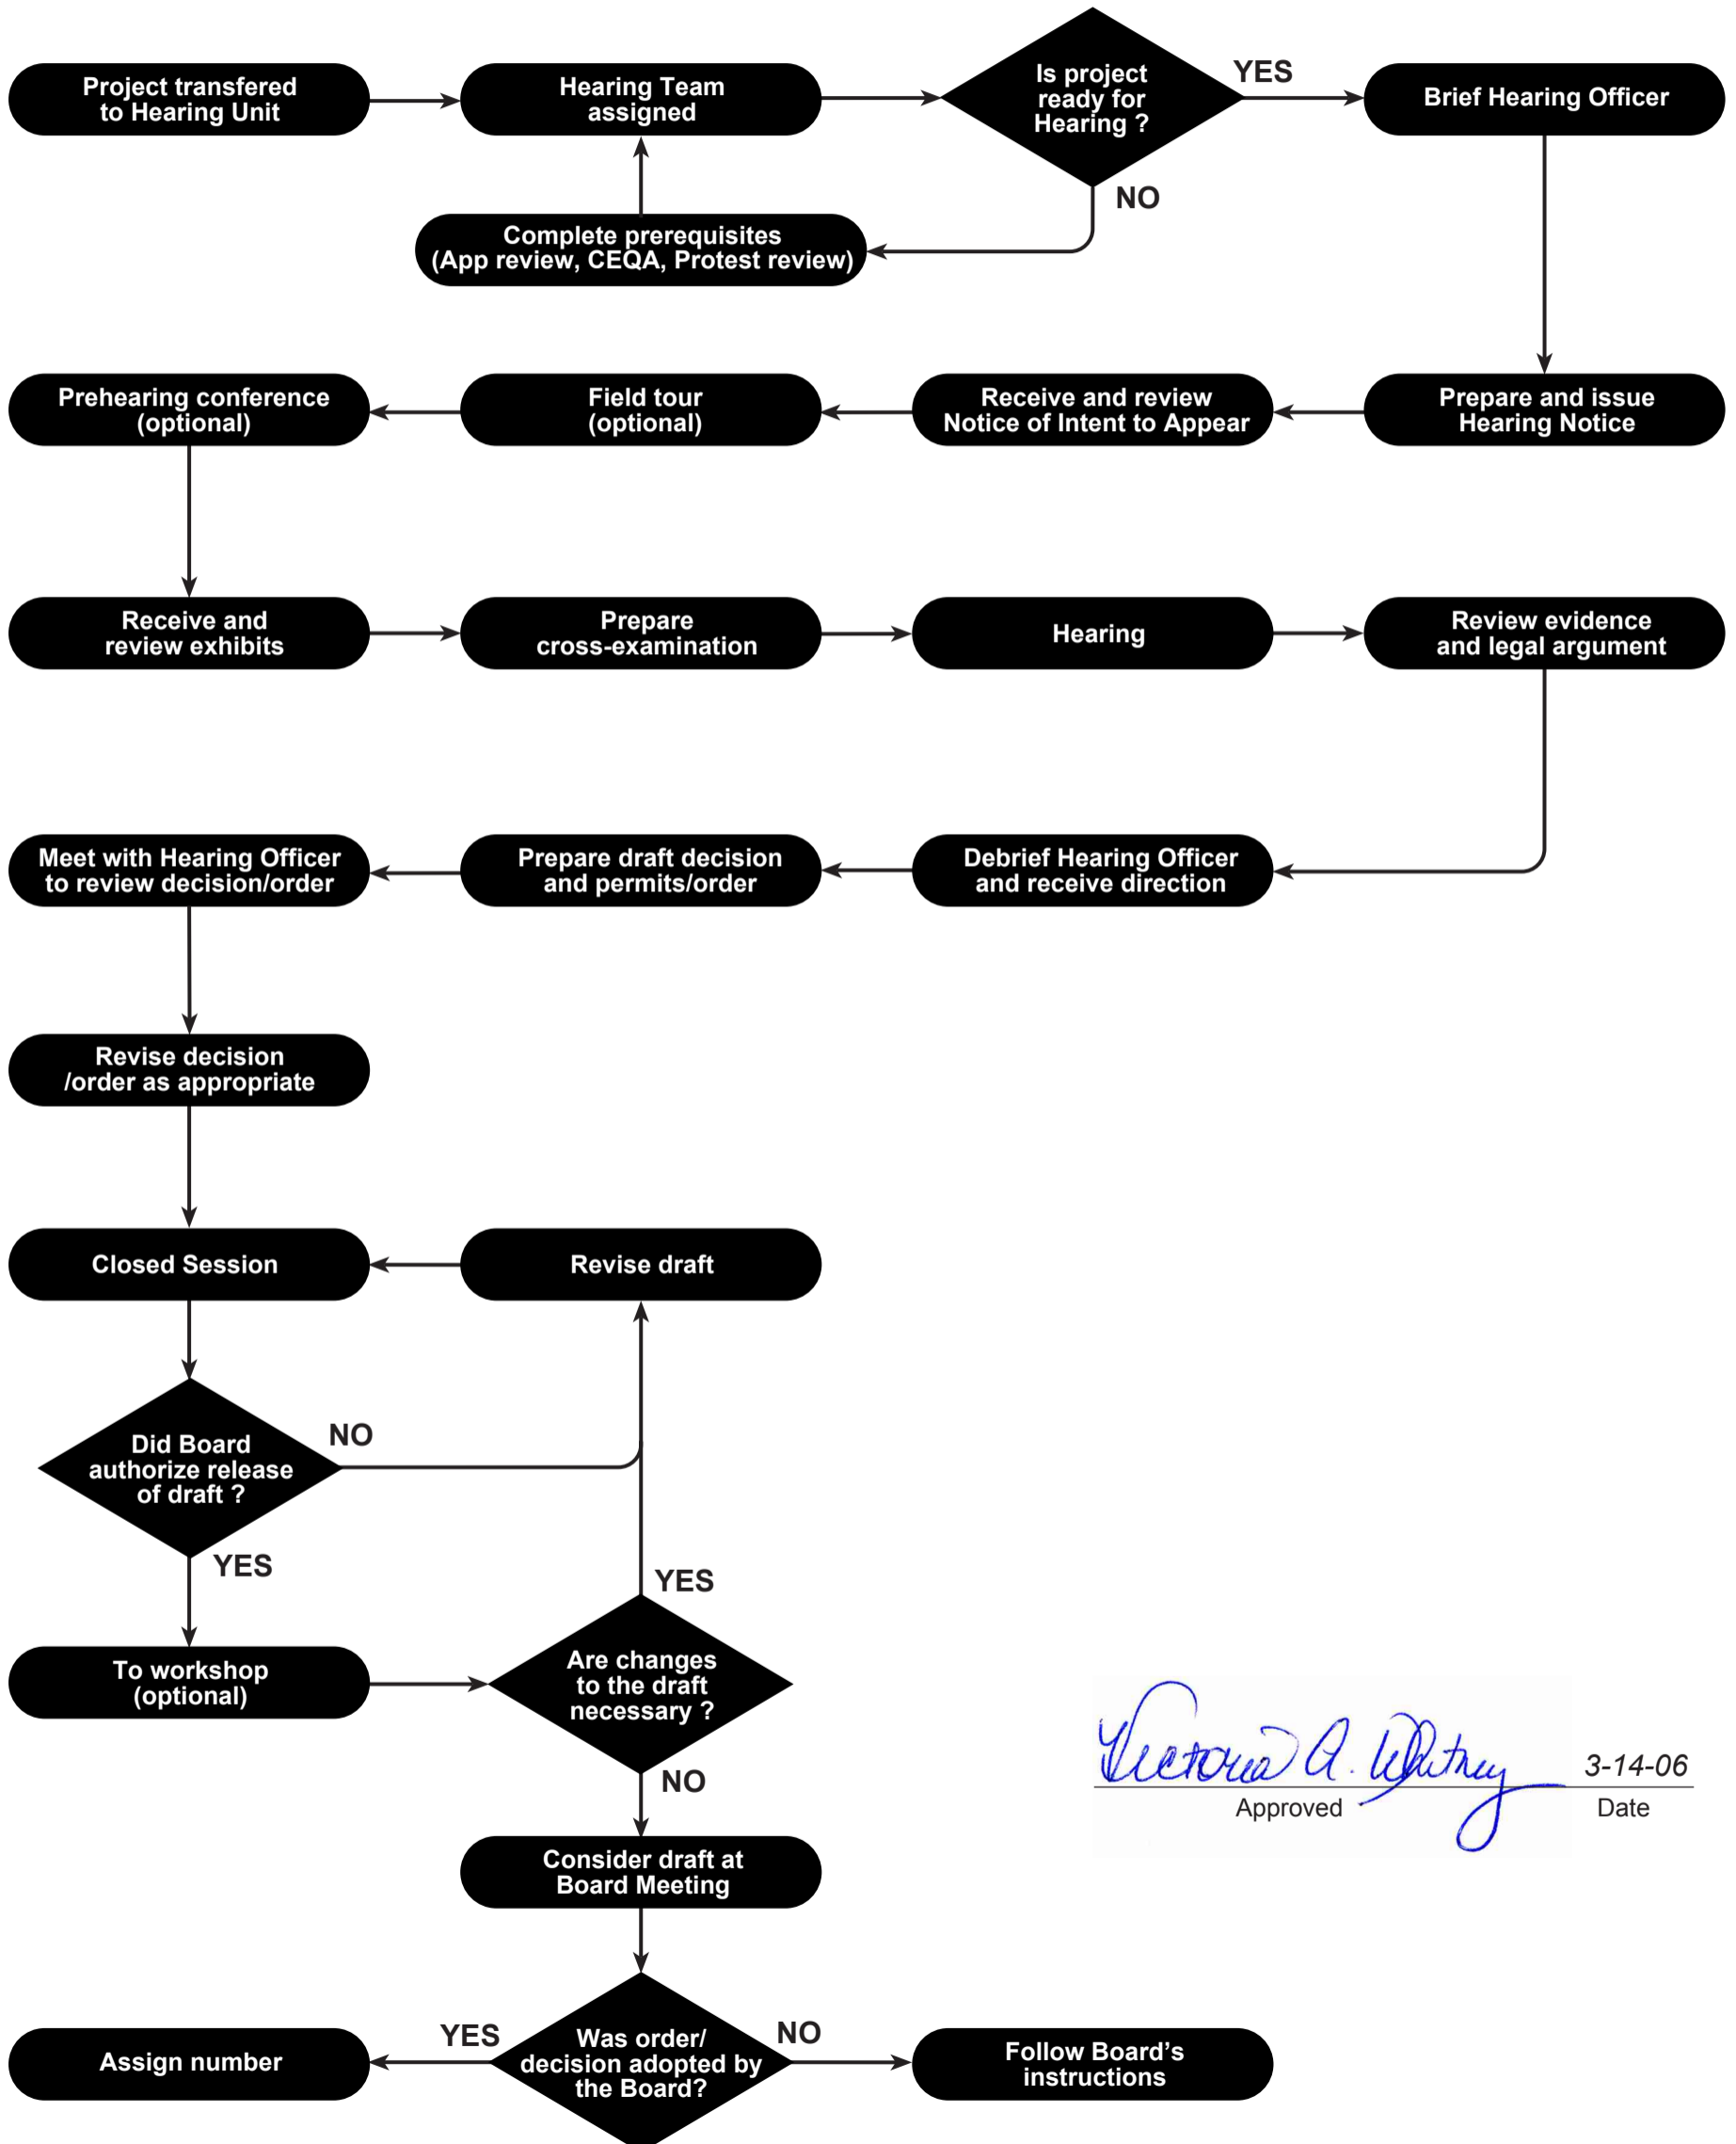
Project transfered to Hearing Unit

Hearing Team assigned

Is project ready for Hearing ?

YES

Brief Hearing Officer

NO

Complete prerequisites (App review, CEQA, Protest review)

Prehearing conference (optional)

Field tour (optional)

Receive and review Notice of Intent to Appear

Prepare and issue Hearing Notice

Receive and review exhibits

Prepare cross-examination

Hearing

Review evidence and legal argument

Meet with Hearing Officer to review decision/order

Prepare draft decision and permits/order

Debrief Hearing Officer and receive direction

Revise decision /order as appropriate

Closed Session

Revise draft

Did Board authorize release of draft ?

NO

YES

YES

To workshop (optional)

Are changes to the draft necessary ?

NO

Victoria A. Whitney

3-14-06

Approved

Date

Consider draft at Board Meeting

Assign number

YES

Was order/ decision adopted by the Board?

NO

Follow Board's instructions